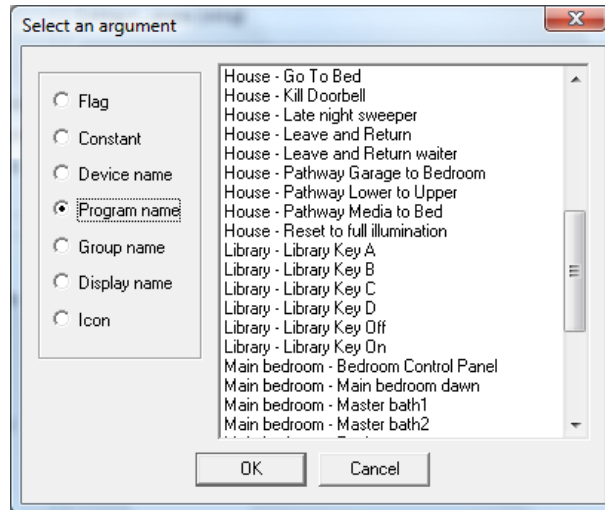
Select an argument

Flag
Constant
Device name
Program name
Group name
Display name
Icon

House - Go To Bed
House - Kill Doorbell
House - Late night sweeper
House - Leave and Return
House - Leave and Return waiter
House - Pathway Garage to Bedroom
House - Pathway Lower to Upper
House - Pathway Media to Bed
House - Reset to full illumination
Library - Library Key A
Library - Library Key B
Library - Library Key C
Library - Library Key D
Library - Library Key Off
Library - Library Key On
Main bedroom - Bedroom Control Panel
Main bedroom - Main bedroom dawn
Main bedroom - Master bath1
Main bedroom - Master bath2
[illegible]

OK
Cancel